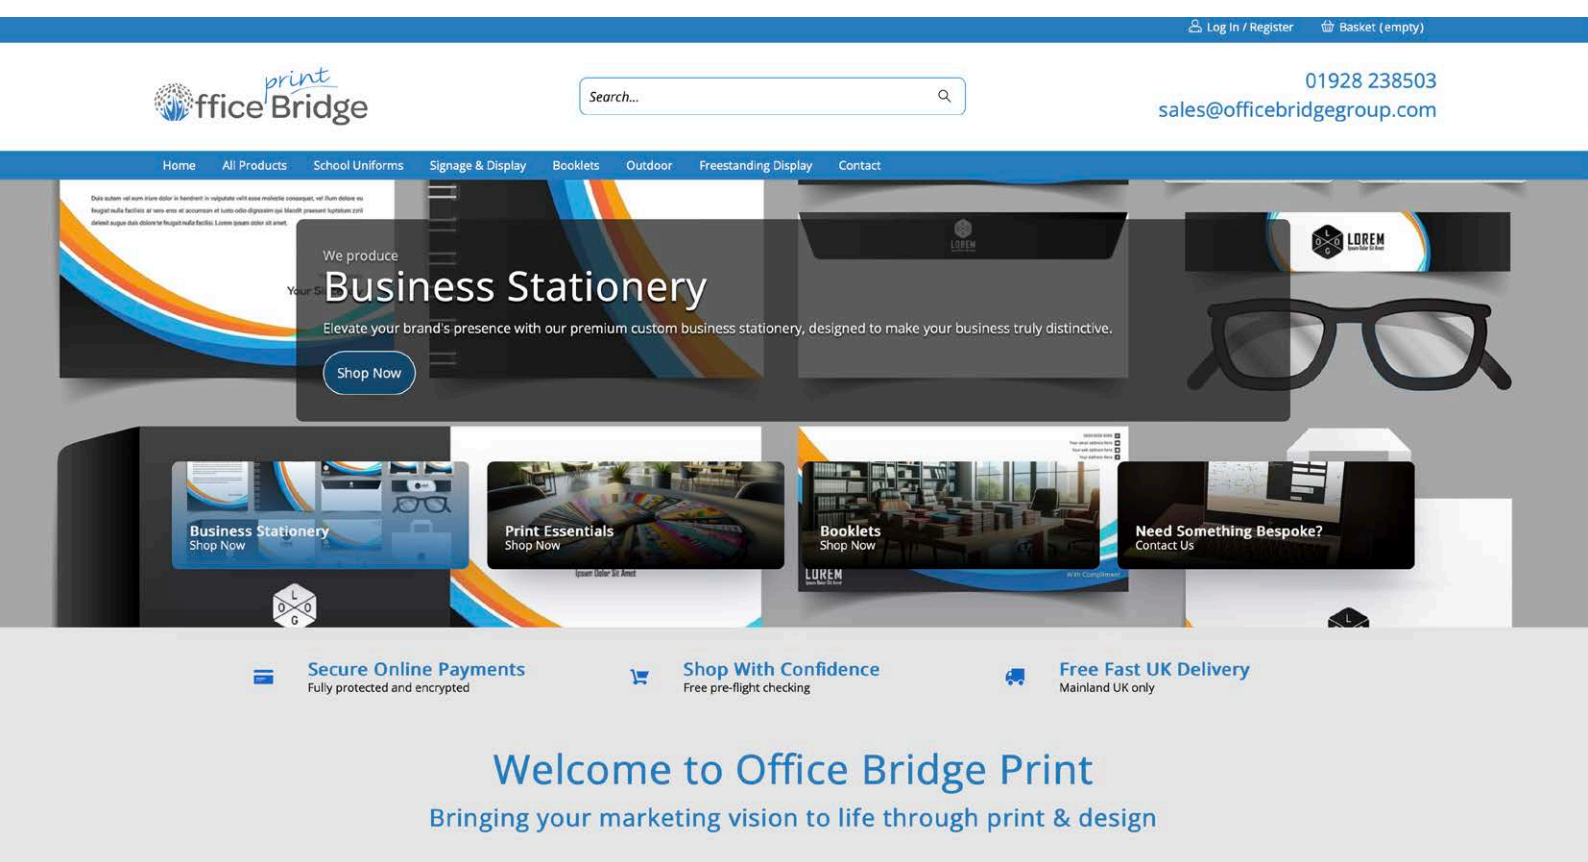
Log In / Register Basket (empty)

print
ffice Bridge

Search...

01928 238503
sales@officebridgegroup.com

Home All Products School Uniforms Signage & Display Booklets Outdoor Freestanding Display Contact

We produce
Business Stationery
Elevate your brand's presence with our premium custom business stationery, designed to make your business truly distinctive.
Shop Now

LOREM

Business Stationery
Shop Now

Print Essentials
Shop Now

Booklets
Shop Now

Need Something Bespoke?
Contact Us

LOREM

Secure Online Payments
Fully protected and encrypted

Shop With Confidence
Free pre-flight checking

Free Fast UK Delivery
Mainland UK only

Welcome to Office Bridge Print
Bringing your marketing vision to life through print & design